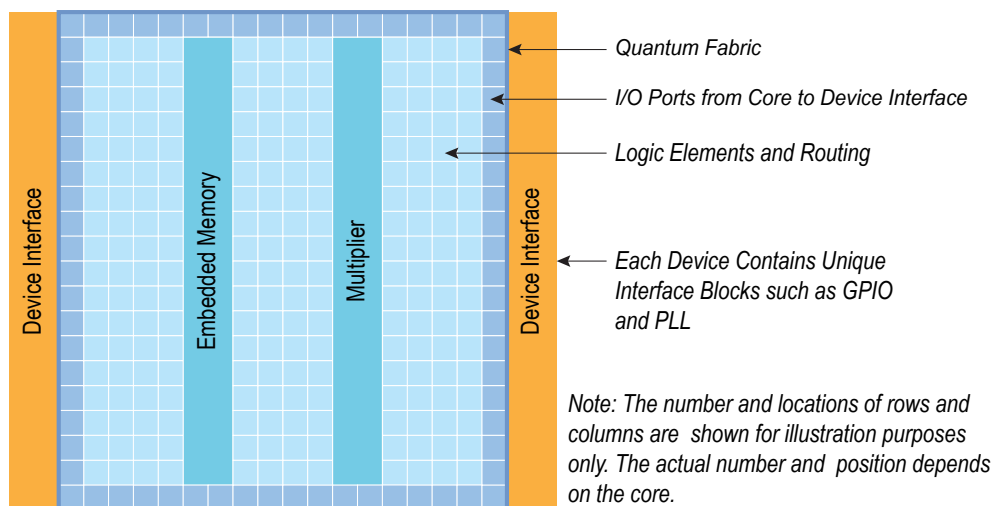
Device Interface

Embedded Memory

Multiplier

Device Interface

Quantum Fabric

I/O Ports from Core to Device Interface

Logic Elements and Routing

Each Device Contains Unique Interface Blocks such as GPIO and PLL

Note: The number and locations of rows and columns are shown for illustration purposes only. The actual number and position depends on the core.